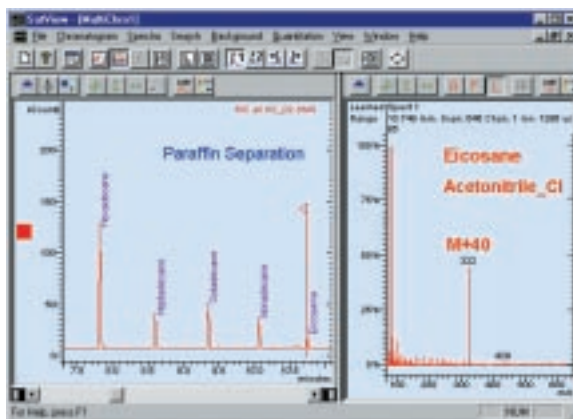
SatView - [MultiChro1]
File Chromatogram Spectra Search Background Quantitation View Window Help

Paraffin Separation

Eicosane

Acetonitrile_CI

M+40

332

Eicosane

100%

50%

0%

For Help, press F1

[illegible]